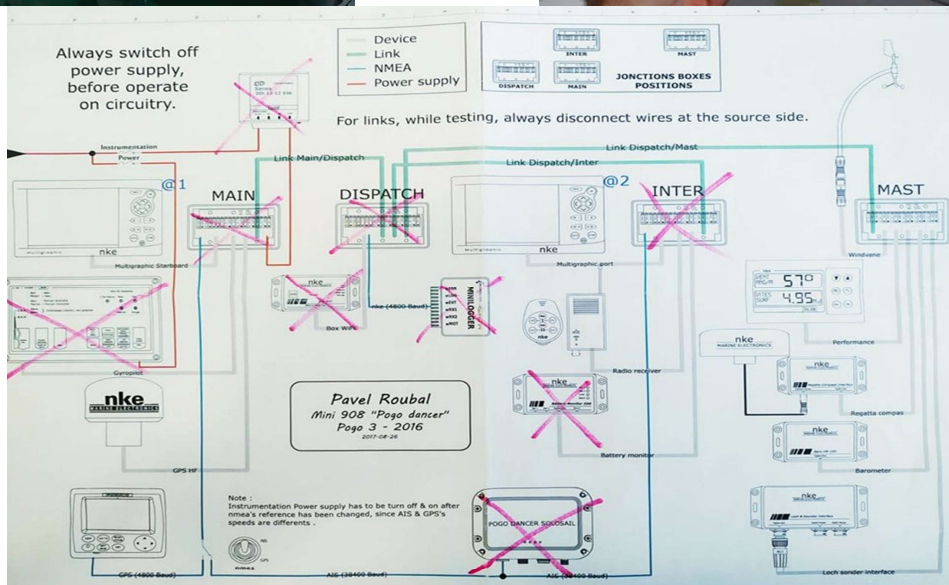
Always switch off power supply, before operate on circuitry.

Device
Link
NMEA
Power supply

INTER
MAST
DISPATCH
MAIN
JONCTIONS BOXES POSITIONS

For links, while testing, always disconnect wires at the source side.

Instrumentation
Power

Link Main/Dispatch
Link Dispatch/Mast
Link Dispatch/Inter

@1
MAIN
DISPATCH
@2
INTER
MAST

nke
Multigraphic Starboard
nke
Multigraphic port
Windvane

nke
Box WiFi
nke (4800 Baud)
MINILOGGER
nke
Radio receiver
57.0
4.95
Performance

Gyropilot
nke MARINE ELECTRONICS

nke MARINE ELECTRONICS
nke
Regatta compas

Pavel Roubal
Mini 908 "Pogo dancer"
Pogo 3 - 2016
2017-08-26

nke
Battery monitor
nke
Barometer

GPS HF

Note :
Instrumentation Power supply has to be turn off & on after nmea's reference has been changed, since AIS & GPS's speeds are differents .

POGO DANCER SOLOSAIL

nke
Loch sonder interface

GPS (4800 Baud)
AIS (38400 Baud)
AIS (38400 Baud)